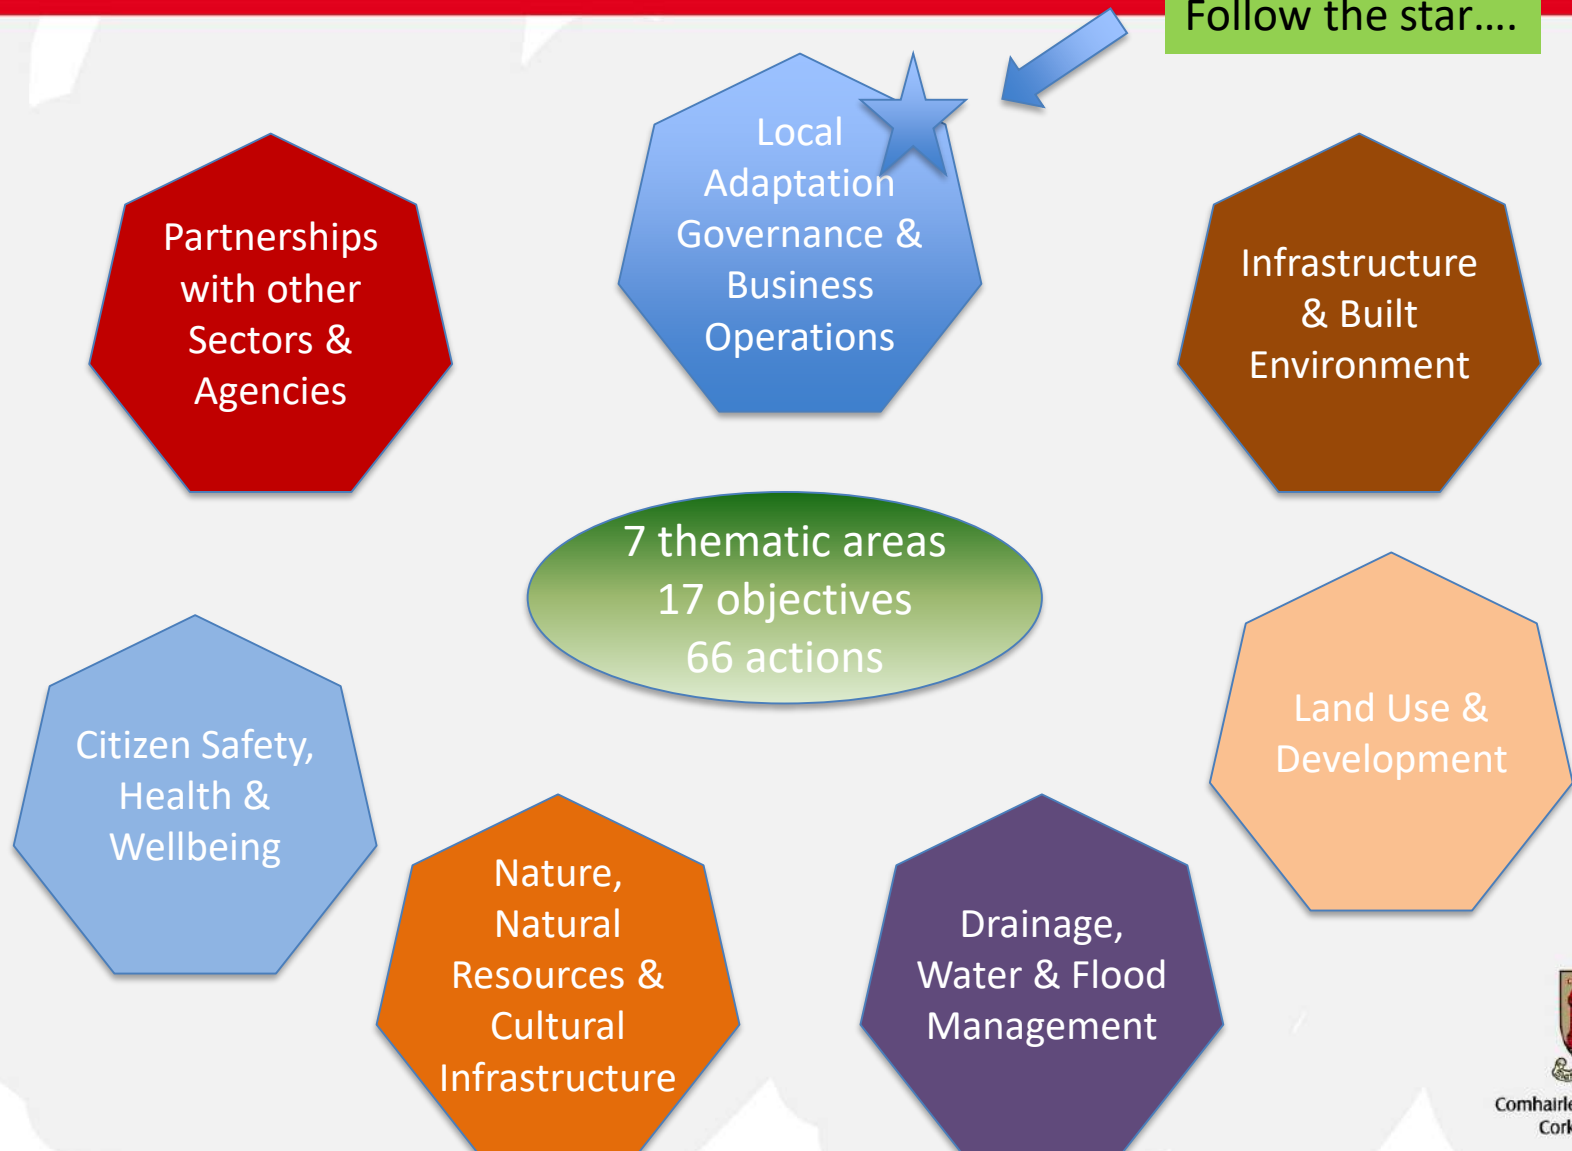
Follow the star….

Local Adaptation Governance & Business Operations

Partnerships with other Sectors & Agencies

Infrastructure & Built Environment

7 thematic areas
17 objectives
66 actions

Citizen Safety, Health & Wellbeing

Land Use & Development

Nature, Natural Resources & Cultural Infrastructure

Drainage, Water & Flood Management

Comhairle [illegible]
Cork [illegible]